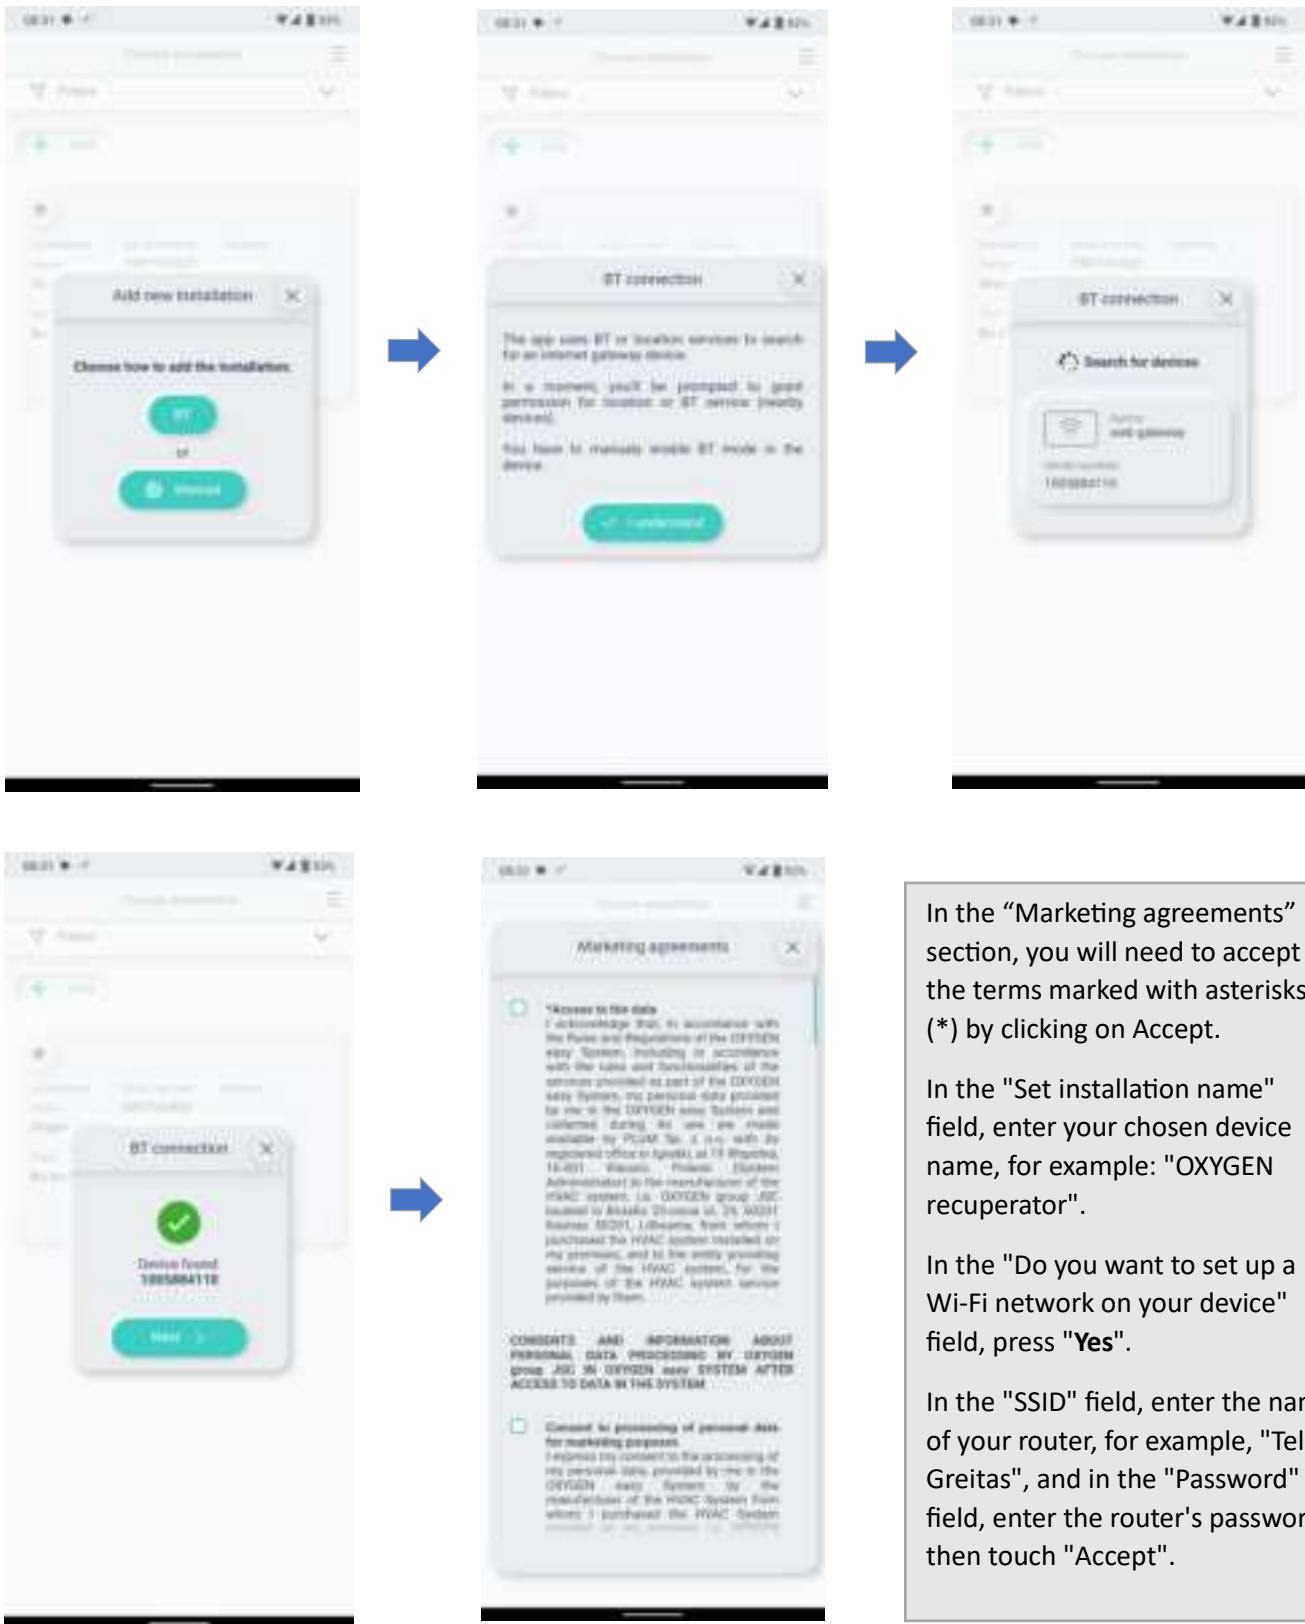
Add new installation

Choose how to add the installation

BT

or

Manual

BT connection

The app uses BT or location services to search for an internet gateway device.

In a moment, you'll be prompted to grant permission for location or BT service (nearby devices).

You have to manually enable BT mode in the device.

I understand

BT connection

Search for devices

Name
web gateway

Serial number
1005884110

BT connection

Device found
1005884110

Next

Marketing agreements

*Access to the data
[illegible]

CONSENTS AND INFORMATION ABOUT PERSONAL DATA PROCESSING BY OXYGEN group JSC IN OXYGEN easy SYSTEM AFTER ACCESS TO DATA IN THE SYSTEM

Consent to processing of personal data for marketing purposes
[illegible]

In the “Marketing agreements” section, you will need to accept the terms marked with asterisks (*) by clicking on Accept.

In the "Set installation name" field, enter your chosen device name, for example: "OXYGEN recuperator".

In the "Do you want to set up a Wi-Fi network on your device" field, press "**Yes**".

In the "SSID" field, enter the nar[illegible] of your router, for example, "Tel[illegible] Greitas", and in the "Password" field, enter the router's passwor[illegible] then touch "Accept".